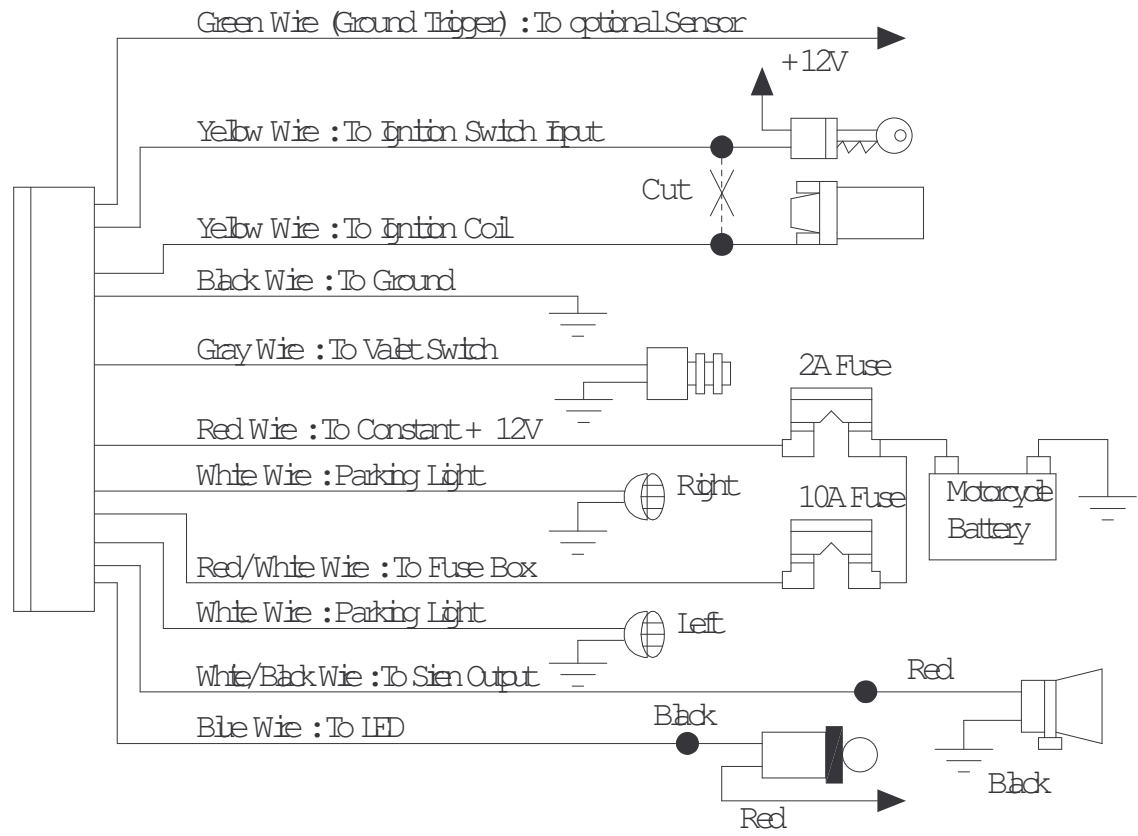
Green Wire (Ground Trigger) : To optional Sensor

+12V

Yellow Wire : To Ignition Switch Input

Cut

Yellow Wire : To Ignition Coil

Black Wire : To Ground

Gray Wire : To Valet Switch

2A Fuse

Red Wire : To Constant + 12V

White Wire : Parking Light

Right

10A Fuse

Motorcycle Battery

Red/White Wire : To Fuse Box

White Wire : Parking Light

Left

White/Black Wire : To Siren Output

Red

Blue Wire : To LED

Black

Black

Red